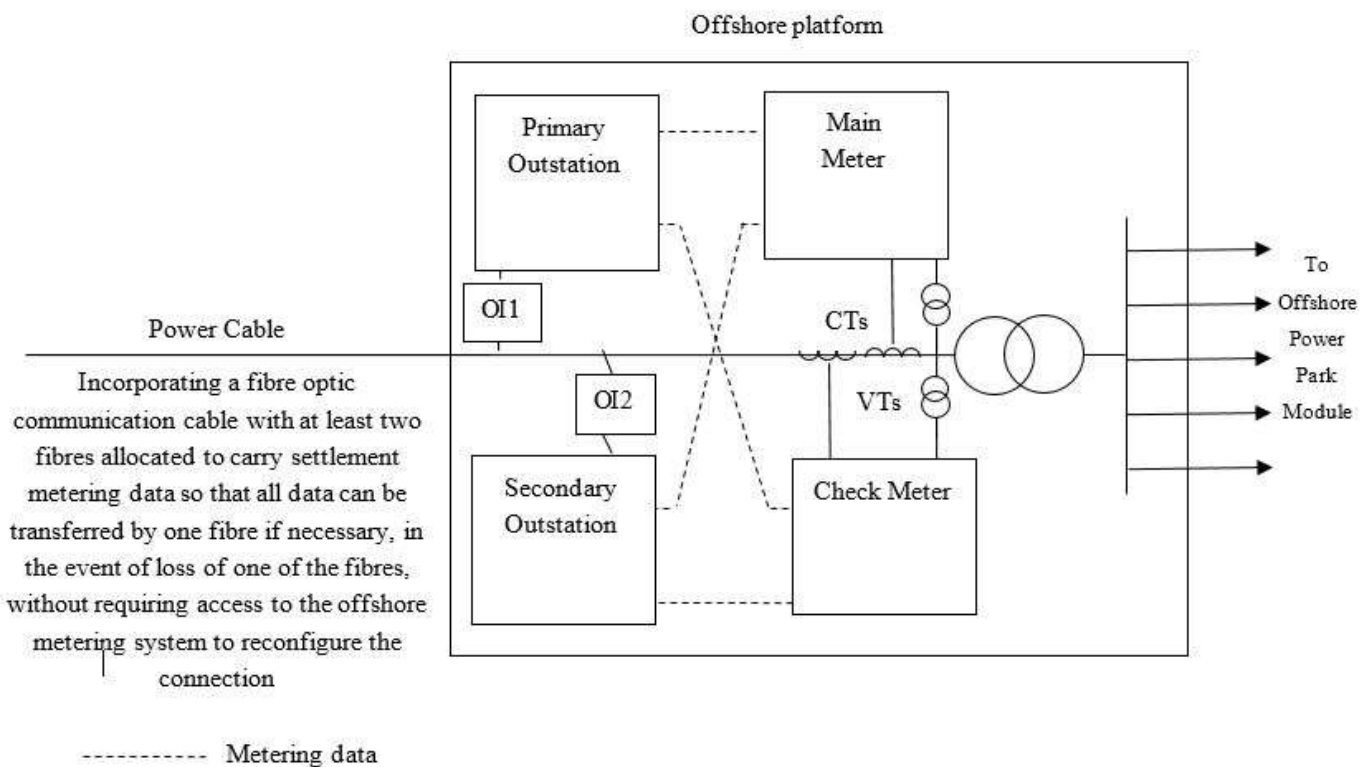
Offshore platform

Primary Outstation

Main Meter

OI1

Power Cable

CTs

OI2

VTs

To Offshore Power Park Module

Incorporating a fibre optic communication cable with at least two fibres allocated to carry settlement metering data so that all data can be transferred by one fibre if necessary, in the event of loss of one of the fibres, without requiring access to the offshore metering system to reconfigure the connection

Secondary Outstation

Check Meter

----------- Metering data